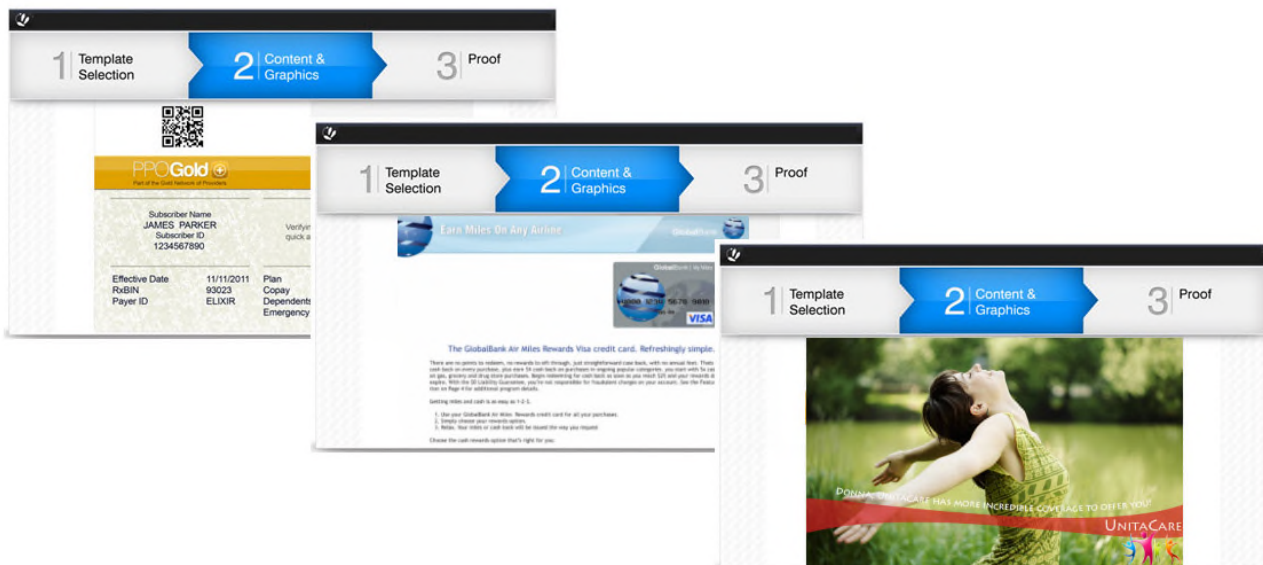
1 Template Selection
2 Content & Graphics
3 Proof

PPOGold
Part of the Gold Network of Providers

Subscriber Name
JAMES PARKER
Subscriber ID
1234567890

Verifyin
quick a

| Effective Date | 11/11/2011 | Plan |
|---|---|---|
| RxBIN | 93023 | Copay |
| Payer ID | ELIXIR | Dependents |
| | | Emergency |

1 Template Selection
2 Content & Graphics
3 Proof

Earn Miles On Any Airline

GlobalBank
VISA

The GlobalBank Air Miles Rewards Visa credit card. Refreshingly simple.

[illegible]

Getting miles and cash is as easy as 1-2-3.

1. Use your GlobalBank Air Miles Rewards credit card for all your purchases.
2. Simply choose your rewards option.
3. Relax. Your miles or cash back will be issued the way you request.

Choose the cash rewards option that's right for you.

1 Template Selection
2 Content & Graphics
3 Proof

Donna, UnitaCare has more incredible coverage to offer you!
UnitaCare